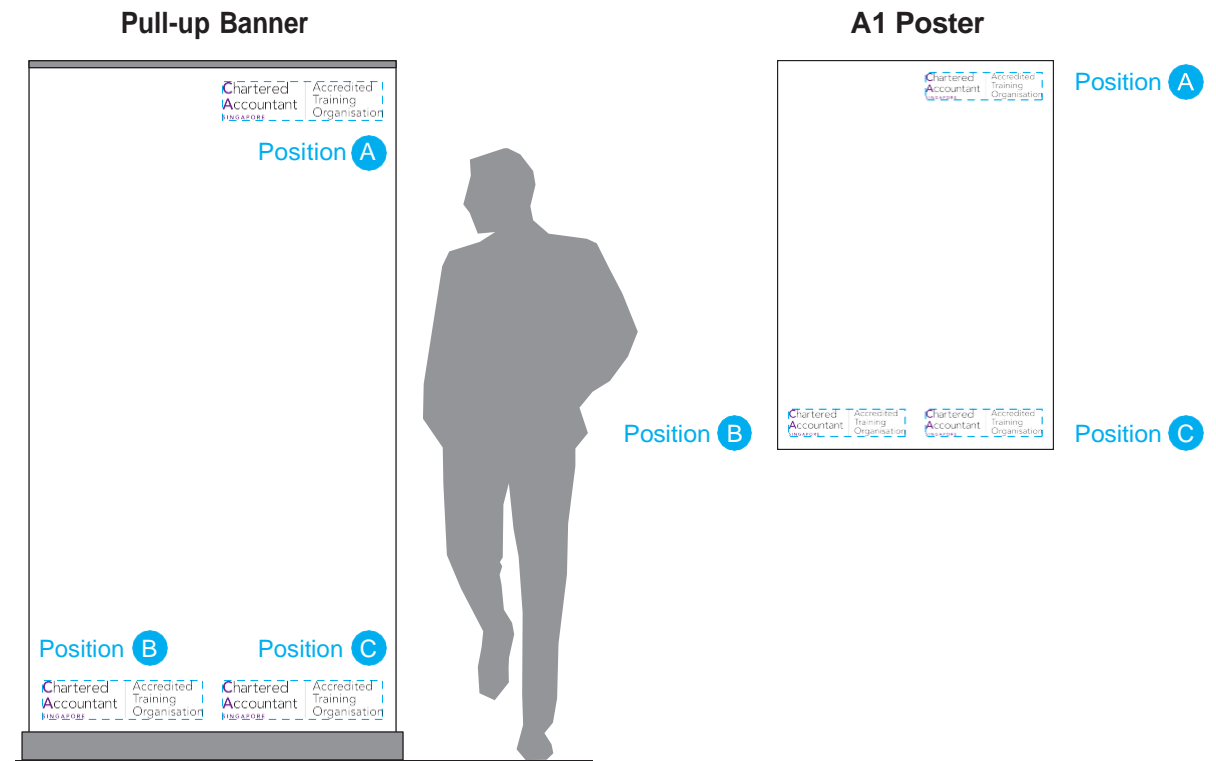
Pull-up Banner

Chartered Accountant SINGAPORE | Accredited Training Organisation

Position A

Position B

Position C

Chartered Accountant SINGAPORE | Accredited Training Organisation

Chartered Accountant SINGAPORE | Accredited Training Organisation

A1 Poster

Chartered Accountant SINGAPORE | Accredited Training Organisation

Position A

Chartered Accountant SINGAPORE | Accredited Training Organisation

Chartered Accountant SINGAPORE | Accredited Training Organisation

Position B

Position C